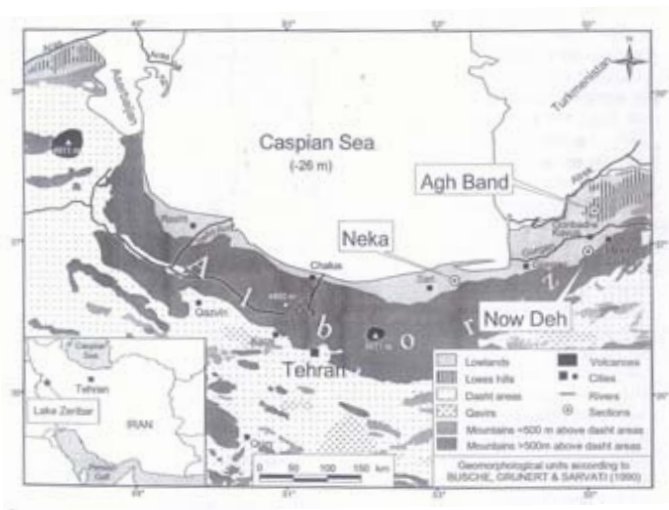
Caspian Sea
(-26 m)

Agh Band

Neka

Now Deh

Turkmenistan

Azerbaijan

Chalus

Qazvin

Tehran

A l b o r z

Rasht

Sari

Gorgan

Qom

Caspian Sea

Tehran

Lake Zeribar

IRAN

Persian Gulf

Lowlands
Loess hills
Dasht areas
Qavirs
Mountains <500 m above dasht areas
Mountains >500m above dasht areas
Volcanoes
Cities
Rivers
Sections

0 50 100 150 km

Geomorphological units according to
BUSCHE, GRUNERT & SARVATI (1990)